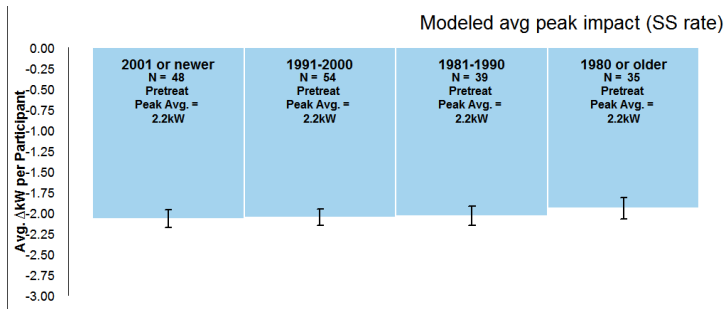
Modeled avg peak impact (SS rate)

Avg. ΔkW per Participant

0.00
-0.25
-0.50
-0.75
-1.00
-1.25
-1.50
-1.75
-2.00
-2.25
-2.50
-2.75
-3.00

2001 or newer
N = 48
Pretreat
Peak Avg. =
2.2kW

1991-2000
N = 54
Pretreat
Peak Avg. =
2.2kW

1981-1990
N = 39
Pretreat
Peak Avg. =
2.2kW

1980 or older
N = 35
Pretreat
Peak Avg. =
2.2kW